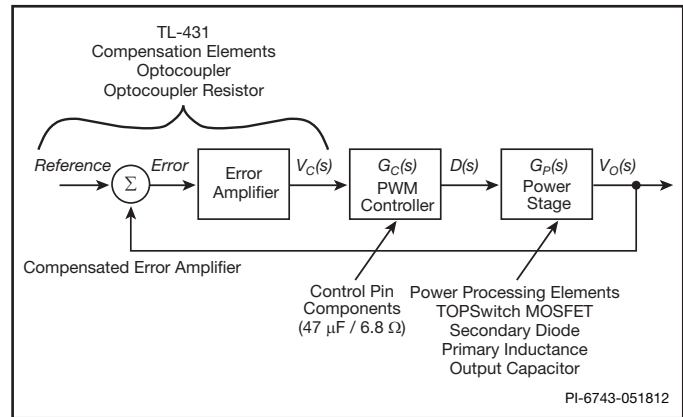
TL-431
Compensation Elements
Optocoupler
Optocoupler Resistor

Reference $\Sigma$ Error

Error Amplifier

$V_C(s)$

$G_C(s)$
PWM Controller

$D(s)$

$G_P(s)$
Power Stage

$V_O(s)$

Compensated Error Amplifier

Control Pin Components
($47\ \mu F$ / $6.8\ \Omega$)

Power Processing Elements
TOPSwitch MOSFET
Secondary Diode
Primary Inductance
Output Capacitor

PI-6743-051812